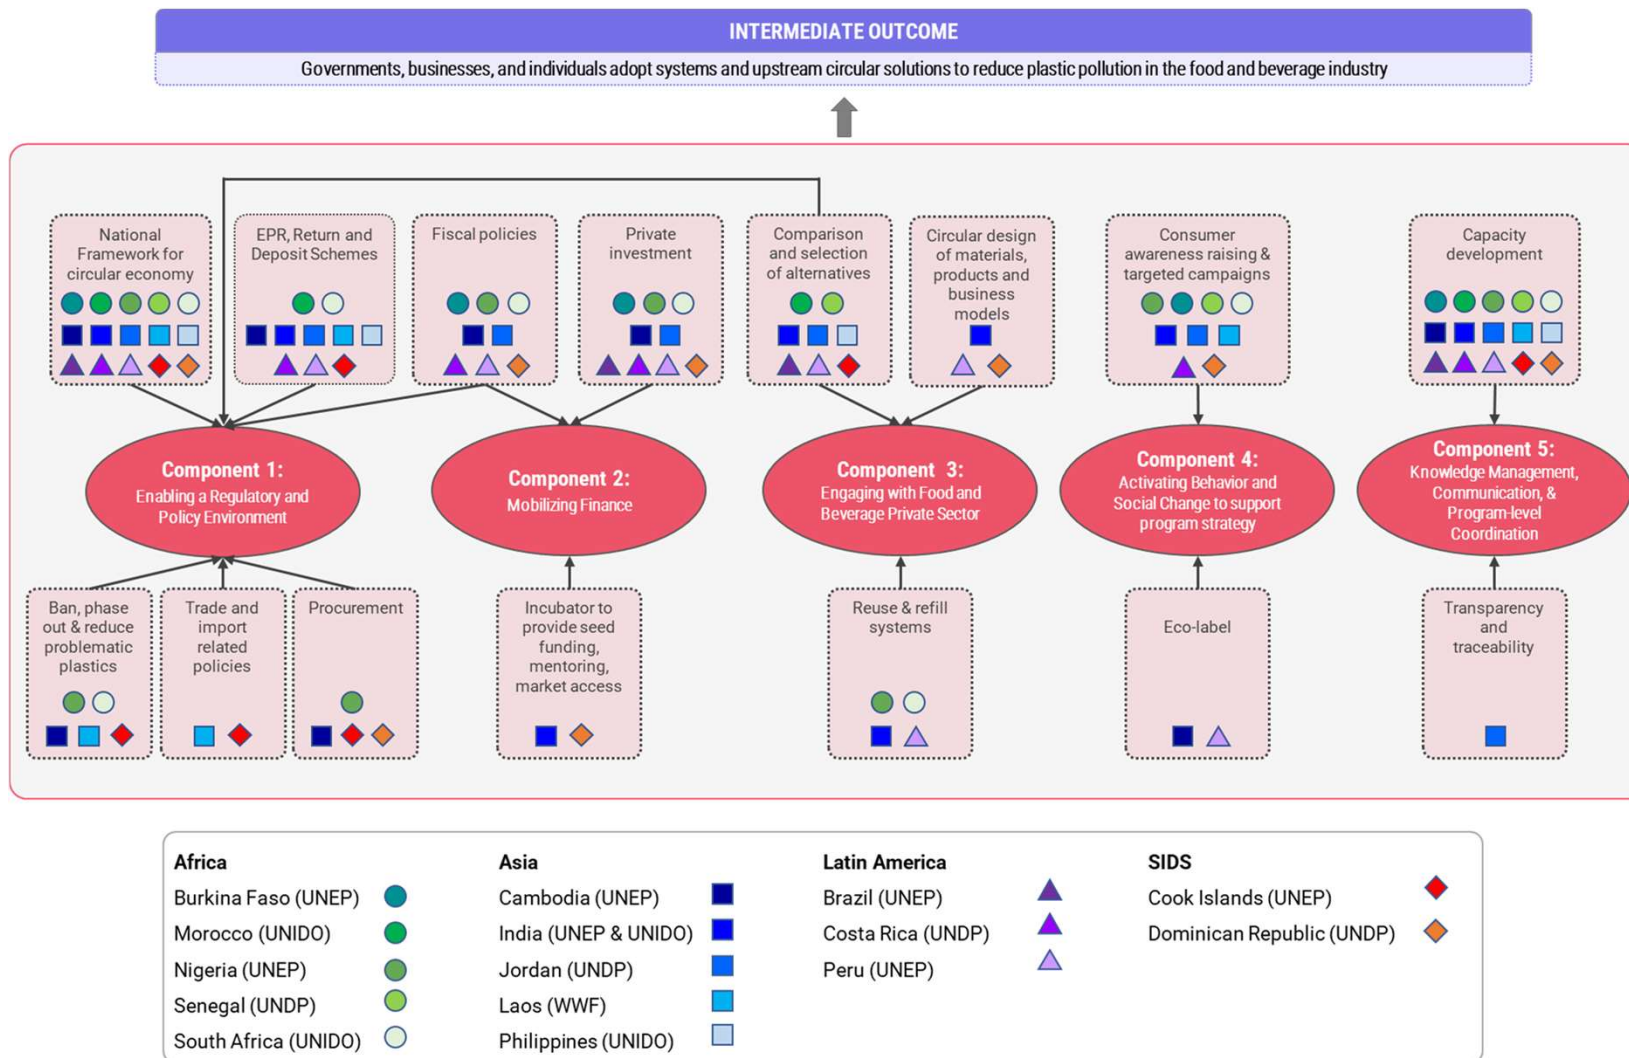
INTERMEDIATE OUTCOME

Governments, businesses, and individuals adopt systems and upstream circular solutions to reduce plastic pollution in the food and beverage industry

National Framework for circular economy

EPR, Return and Deposit Schemes

Fiscal policies

Private investment

Comparison and selection of alternatives

Circular design of materials, products and business models

Consumer awareness raising & targeted campaigns

Capacity development

Component 1: Enabling a Regulatory and Policy Environment

Component 2: Mobilizing Finance

Component 3: Engaging with Food and Beverage Private Sector

Component 4: Activating Behavior and Social Change to support program strategy

Component 5: Knowledge Management, Communication, & Program-level Coordination

Ban, phase out & reduce problematic plastics

Trade and import related policies

Procurement

Incubator to provide seed funding, mentoring, market access

Reuse & refill systems

Eco-label

Transparency and traceability

Africa
Burkina Faso (UNEP)
Morocco (UNIDO)
Nigeria (UNEP)
Senegal (UNDP)
South Africa (UNIDO)

Asia
Cambodia (UNEP)
India (UNEP & UNIDO)
Jordan (UNDP)
Laos (WWF)
Philippines (UNIDO)

Latin America
Brazil (UNEP)
Costa Rica (UNDP)
Peru (UNEP)

SIDS
Cook Islands (UNEP)
Dominican Republic (UNDP)